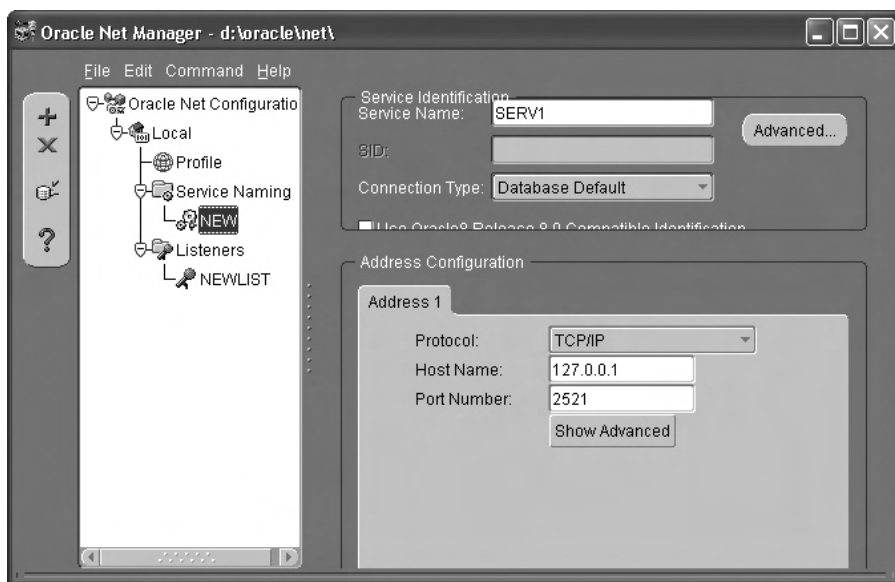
Oracle Net Manager - d:\oracle\net\

File Edit Command Help

+
×
?

Oracle Net Configuratio
Local
Profile
Service Naming
NEW
Listeners
NEWLIST

Service Identification
Service Name: SERV1
Advanced...
SID:
Connection Type: Database Default
Use Oracle8 Release 8.0 Compatible Identification

Address Configuration
Address 1
Protocol: TCP/IP
Host Name: 127.0.0.1
Port Number: 2521
Show Advanced